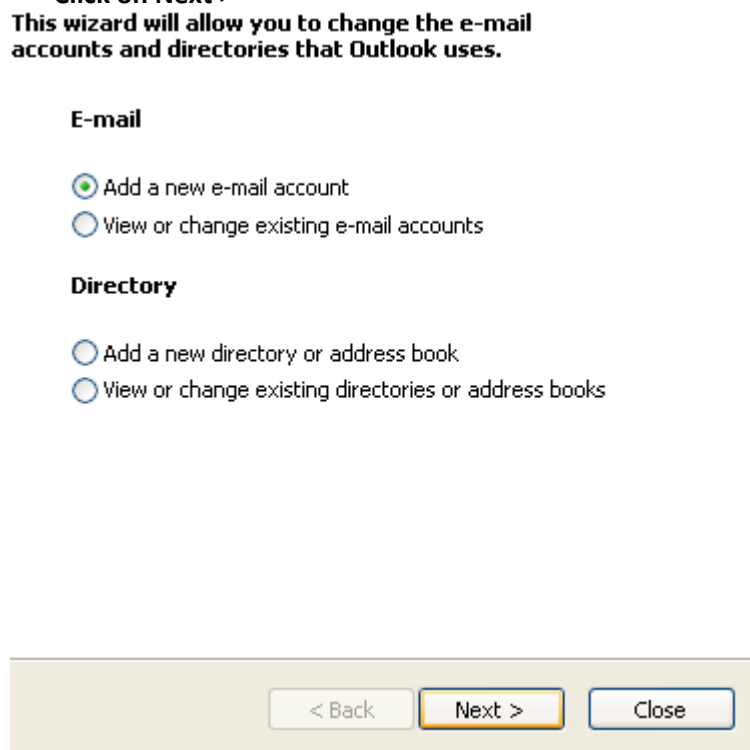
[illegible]

This wizard will allow you to change the e-mail accounts and directories that Outlook uses.

E-mail

Add a new e-mail account
View or change existing e-mail accounts

Directory

Add a new directory or address book
View or change existing directories or address books

< Back
Next >
Close